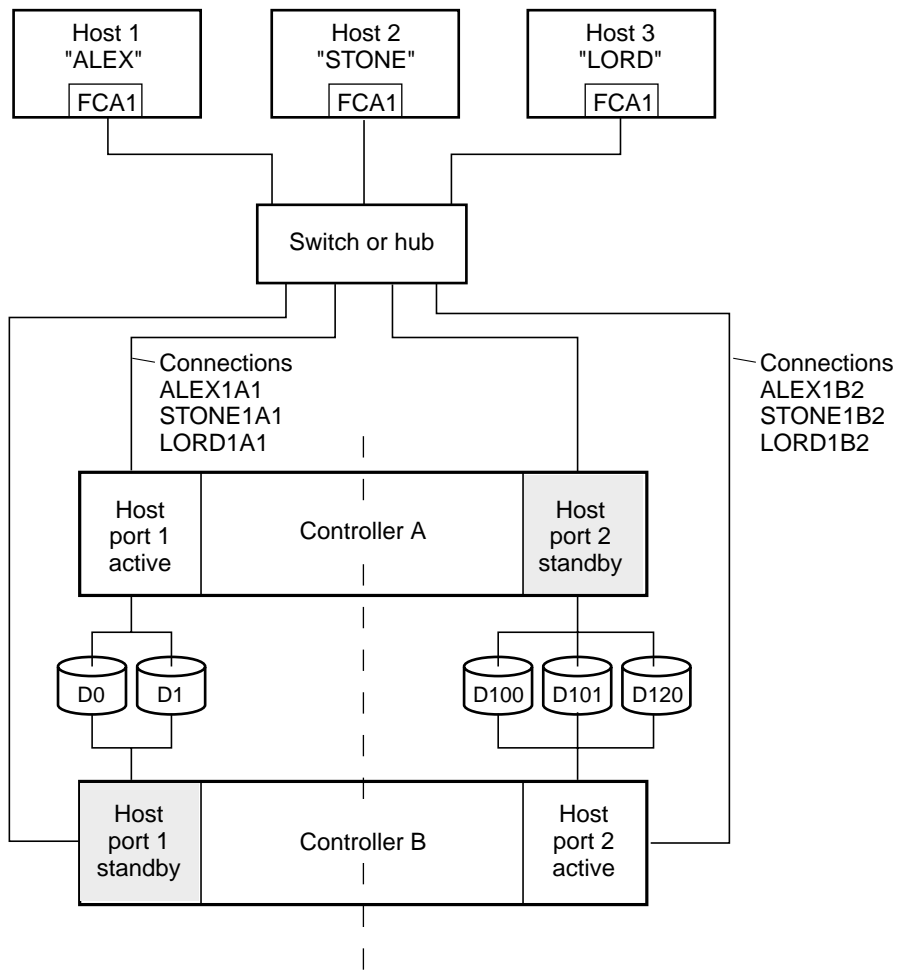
Host 1
"ALEX"
FCA1

Host 2
"STONE"
FCA1

Host 3
"LORD"
FCA1

Switch or hub

Connections
ALEX1A1
STONE1A1
LORD1A1

Connections
ALEX1B2
STONE1B2
LORD1B2

Host port 1 active

Controller A

Host port 2 standby

D0
D1

D100
D101
D120

Host port 1 standby

Controller B

Host port 2 active